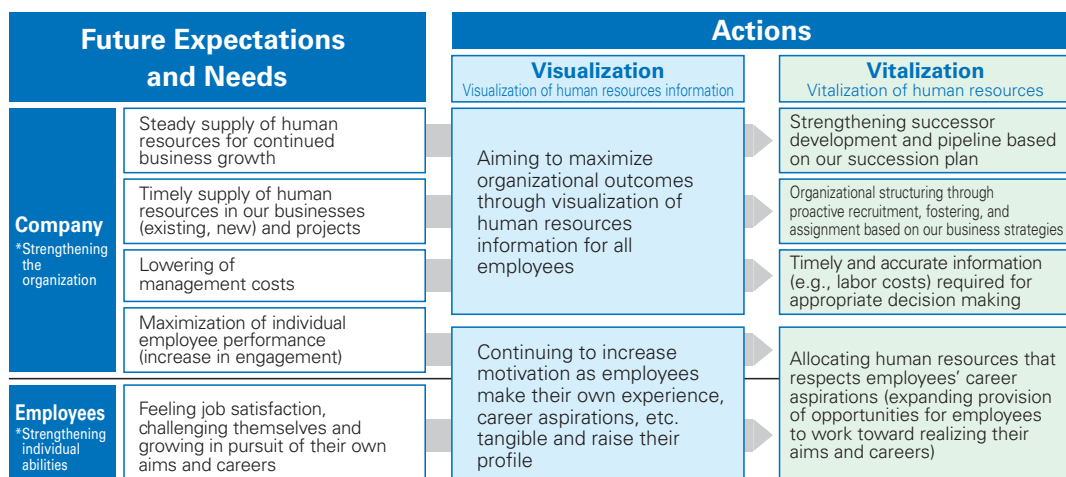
Future Expectations and Needs

Actions

Visualization
Visualization of human resources information

Vitalization
Vitalization of human resources

Company
*Strengthening the organization

Steady supply of human resources for continued business growth

Timely supply of human resources in our businesses (existing, new) and projects

Lowering of management costs

Maximization of individual employee performance (increase in engagement)

Aiming to maximize organizational outcomes through visualization of human resources information for all employees

Strengthening successor development and pipeline based on our succession plan

Organizational structuring through proactive recruitment, fostering, and assignment based on our business strategies

Timely and accurate information (e.g., labor costs) required for appropriate decision making

Employees
*Strengthening individual abilities

Feeling job satisfaction, challenging themselves and growing in pursuit of their own aims and careers

Continuing to increase motivation as employees make their own experience, career aspirations, etc. tangible and raise their profile

Allocating human resources that respects employees' career aspirations (expanding provision of opportunities for employees to work toward realizing their aims and careers)